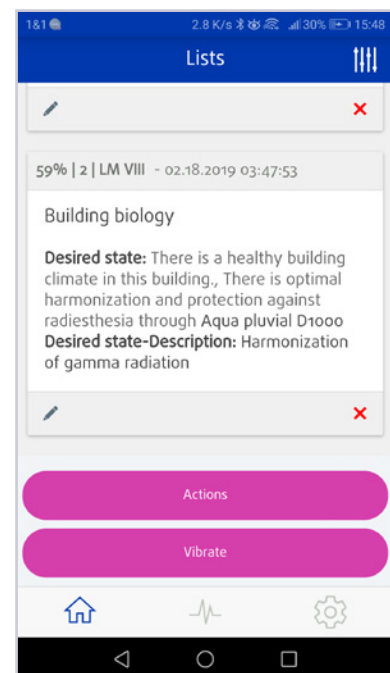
1&1 2.8 K/s 30% 15:48

Lists

59% | 2 | LM VIII - 02.18.2019 03:47:53

Building biology

**Desired state:** There is a healthy building climate in this building., There is optimal harmonization and protection against radiesthesia through **Aqua pluvial D1000**
**Desired state-Description:** Harmonization of gamma radiation

Actions

Vibrate